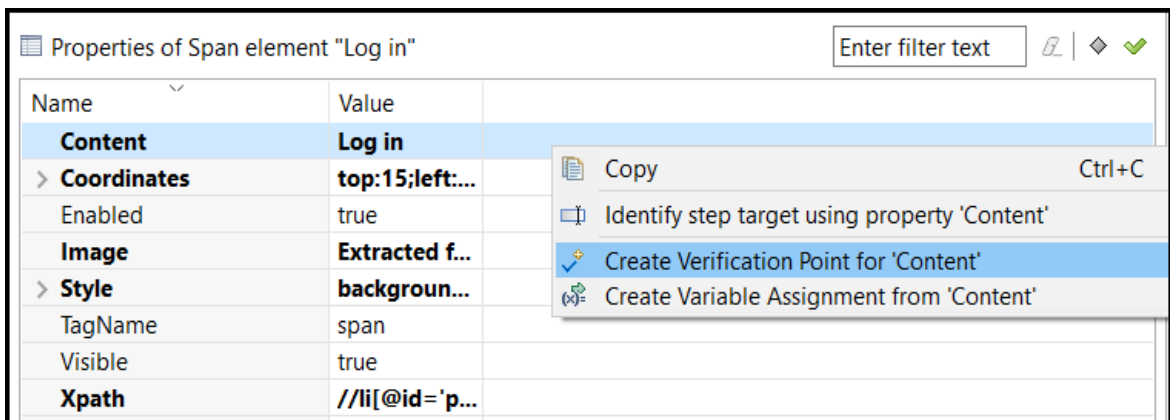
Properties of Span element "Log in"

Enter filter text

| Name | Value |
|---|---|
| Content | Log in |
| Coordinates | top:15;left:... |
| Enabled | true |
| Image | Extracted f... |
| Style | backgroun... |
| TagName | span |
| Visible | true |
| Xpath | //li[@id='p... |

Copy Ctrl+C
Identify step target using property 'Content'
Create Verification Point for 'Content'
Create Variable Assignment from 'Content'